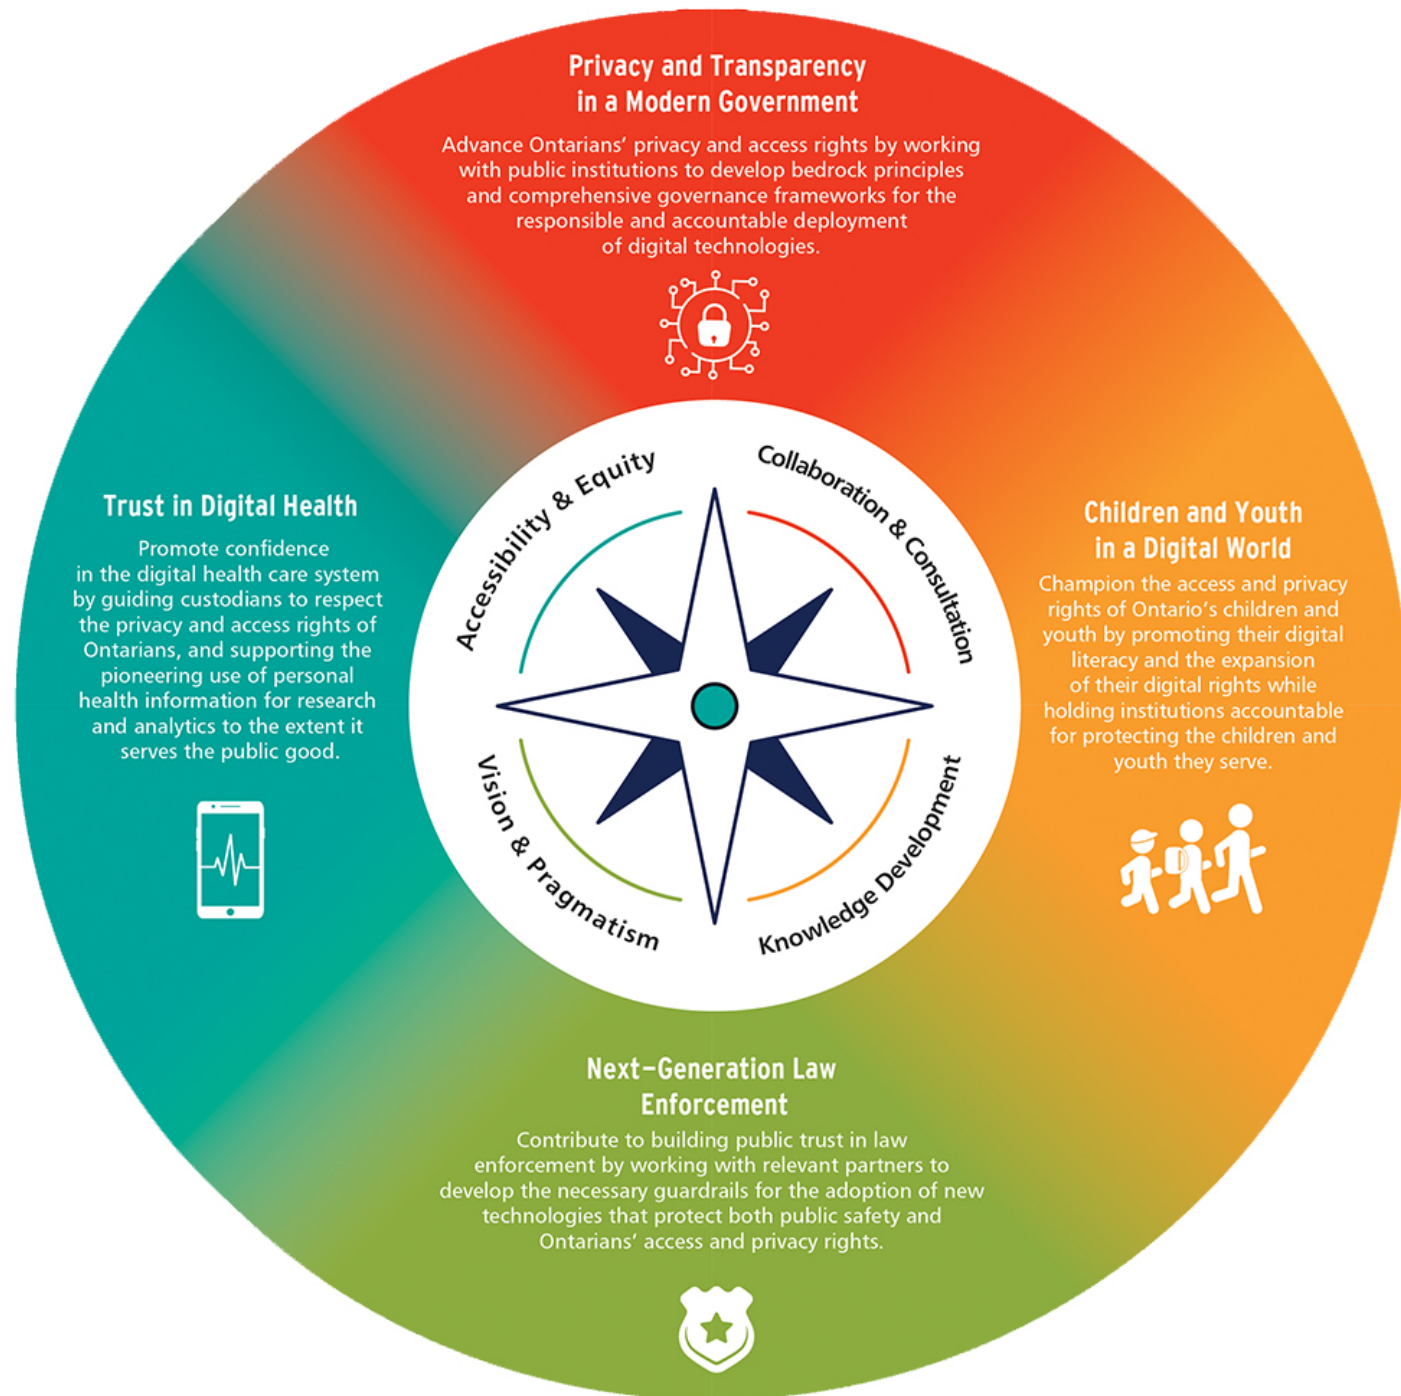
Privacy and Transparency in a Modern Government

Advance Ontarians' privacy and access rights by working with public institutions to develop bedrock principles and comprehensive governance frameworks for the responsible and accountable deployment of digital technologies.

Trust in Digital Health

Promote confidence in the digital health care system by guiding custodians to respect the privacy and access rights of Ontarians, and supporting the pioneering use of personal health information for research and analytics to the extent it serves the public good.

Accessibility & Equity

Collaboration & Consultation

Vision & Pragmatism

Knowledge Development

Children and Youth in a Digital World

Champion the access and privacy rights of Ontario's children and youth by promoting their digital literacy and the expansion of their digital rights while holding institutions accountable for protecting the children and youth they serve.

Next-Generation Law Enforcement

Contribute to building public trust in law enforcement by working with relevant partners to develop the necessary guardrails for the adoption of new technologies that protect both public safety and Ontarians' access and privacy rights.